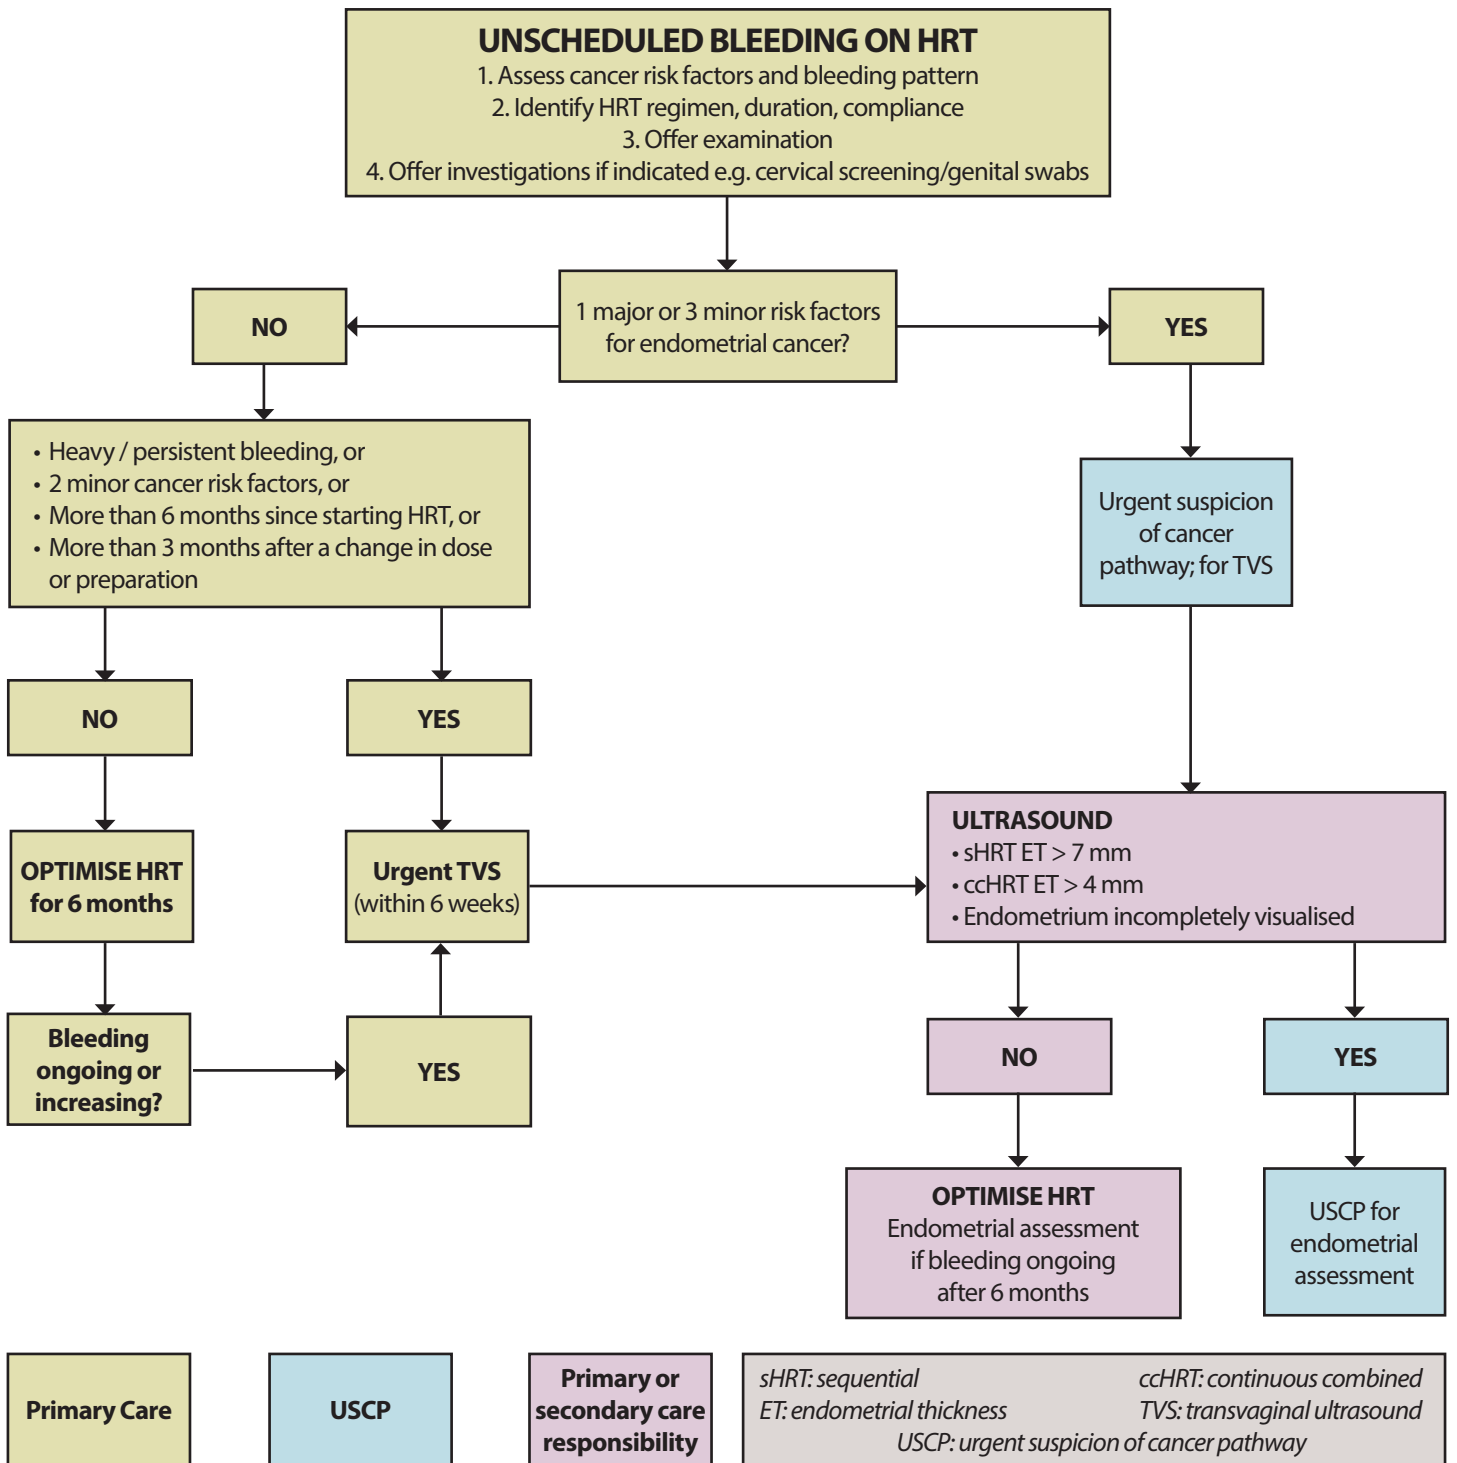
UNSCHEDULED BLEEDING ON HRT
1. Assess cancer risk factors and bleeding pattern
2. Identify HRT regimen, duration, compliance
3. Offer examination
4. Offer investigations if indicated e.g. cervical screening/genital swabs

1 major or 3 minor risk factors for endometrial cancer?

NO

YES

• Heavy / persistent bleeding, or
• 2 minor cancer risk factors, or
• More than 6 months since starting HRT, or
• More than 3 months after a change in dose or preparation

Urgent suspicion of cancer pathway; for TVS

NO

YES

OPTIMISE HRT for 6 months

Urgent TVS (within 6 weeks)

ULTRASOUND
• sHRT ET > 7 mm
• ccHRT ET > 4 mm
• Endometrium incompletely visualised

Bleeding ongoing or increasing?

YES

NO

YES

OPTIMISE HRT
Endometrial assessment if bleeding ongoing after 6 months

USCP for endometrial assessment

Primary Care

USCP

Primary or secondary care responsibility

sHRT: sequential
ccHRT: continuous combined
ET: endometrial thickness
TVS: transvaginal ultrasound
USCP: urgent suspicion of cancer pathway